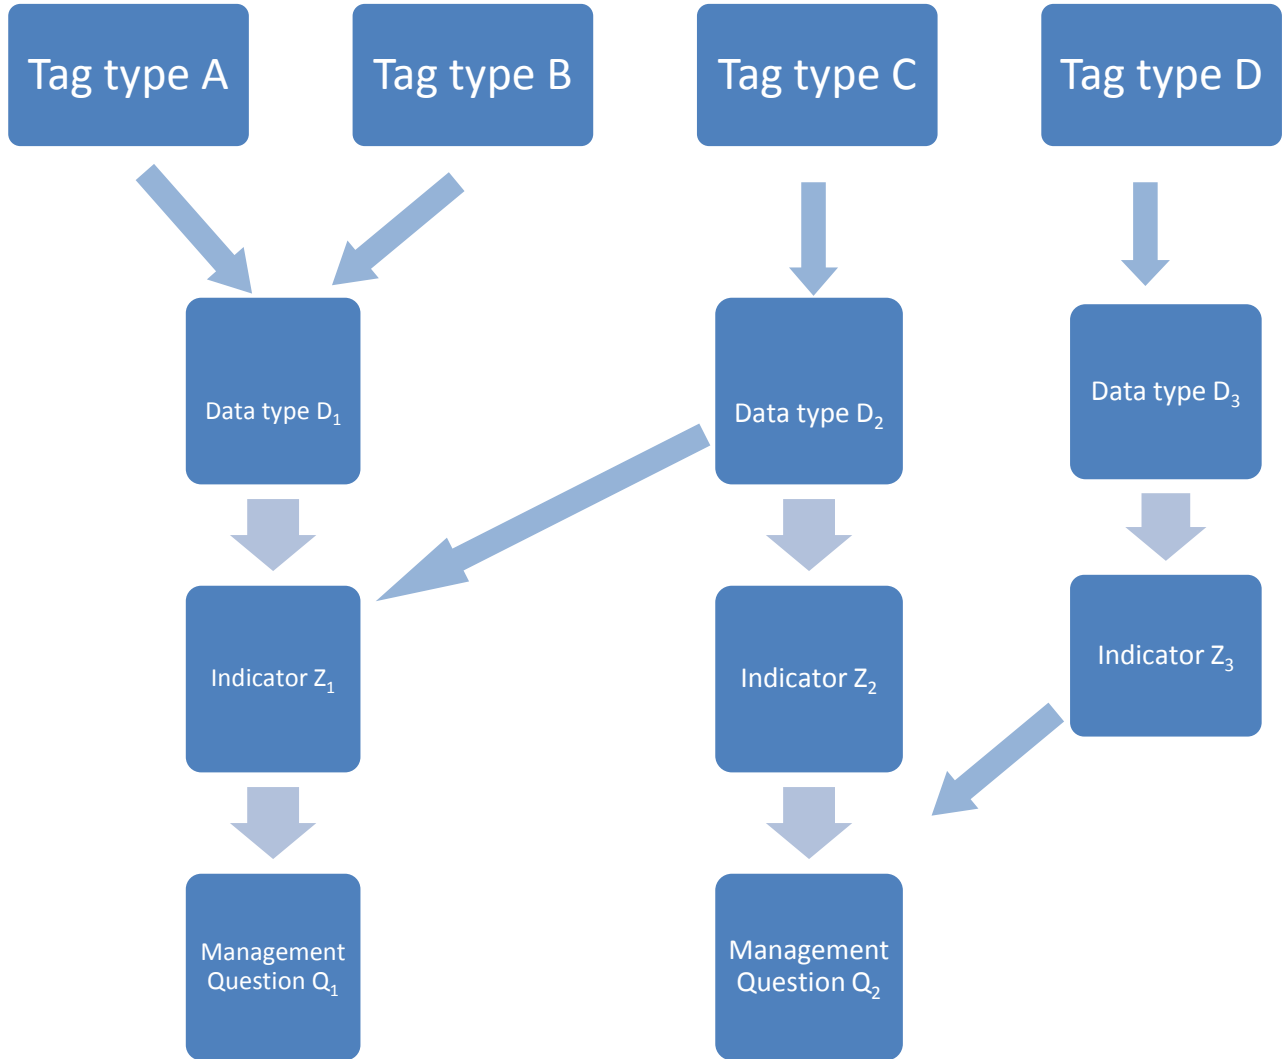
Tag type A

Tag type B

Tag type C

Tag type D

Data type $D_1$

Data type $D_2$

Data type $D_3$

Indicator $Z_1$

Indicator $Z_2$

Indicator $Z_3$

Management Question $Q_1$

Management Question $Q_2$